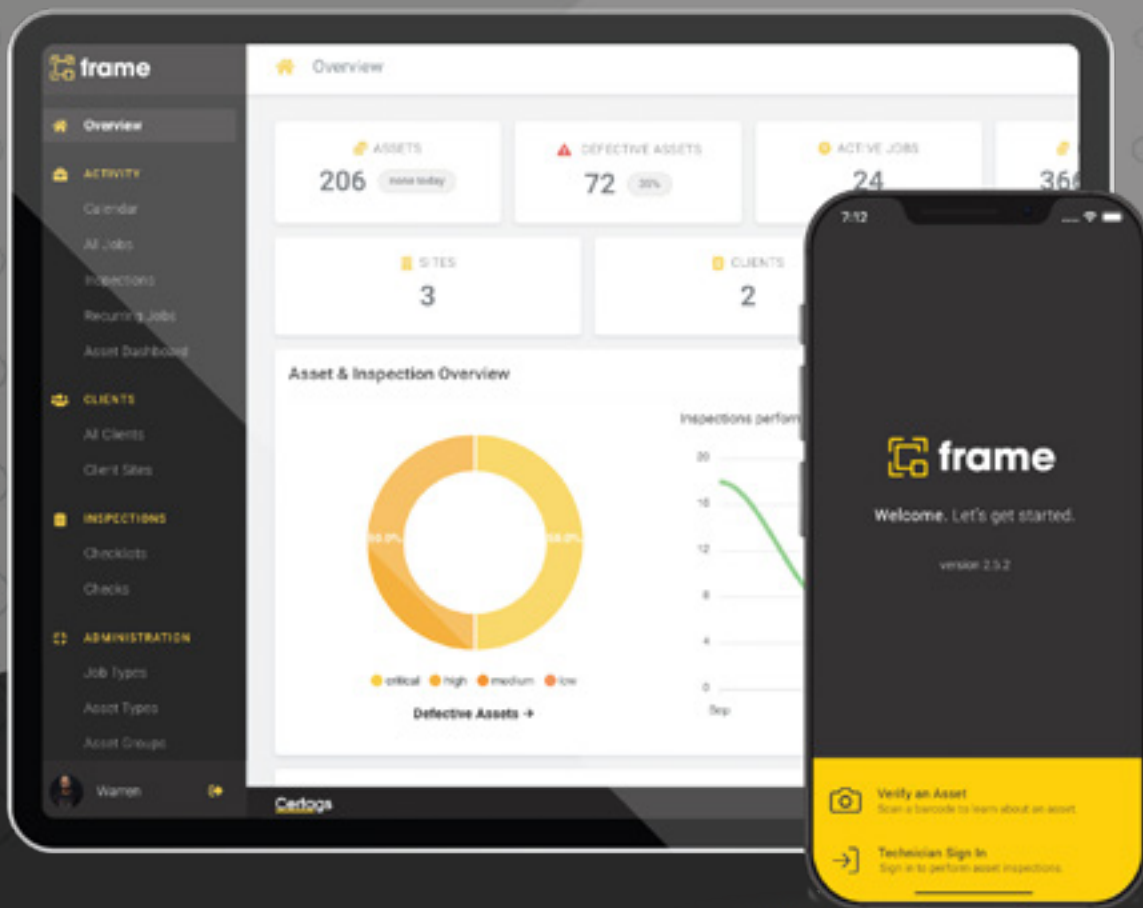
frame

Overview

Overview

ACTIVITY
Calendar
All Jobs
Inspections
Recurring Jobs
Asset Dashboard

CLIENTS
All Clients
Client Sites

INSPECTIONS
Checklists
Checks

ADMINISTRATION
Job Types
Asset Types
Asset Groups

Warren

ASSETS
206
none today

DEFECTIVE ASSETS
72
35%

ACTIVE JOBS
24

366

SITES
3

CLIENTS
2

Asset & Inspection Overview

50.0%
50.0%

critical high medium low

Defective Assets →

Inspections perform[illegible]

20
16
12
8
4
0
Sep

Cerdogs

7:12

frame

Welcome. Let's get started.

version 2.5.2

Verify an Asset
Scan a barcode to learn about an asset.

Technician Sign In
Sign in to perform asset inspections.